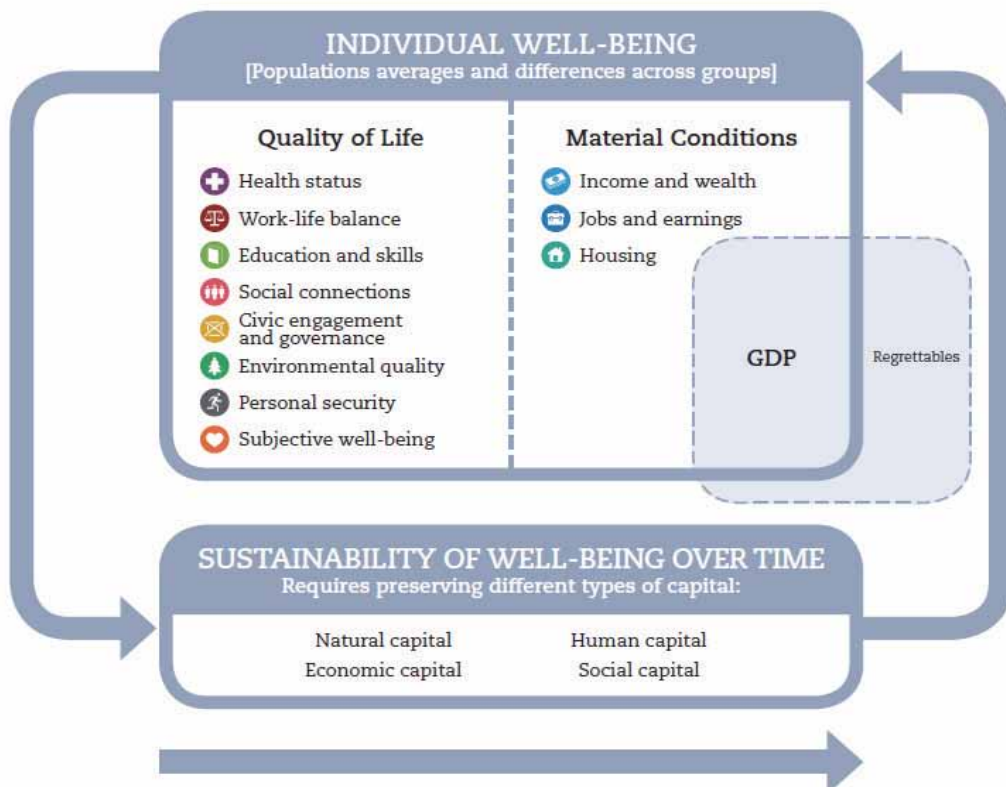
INDIVIDUAL WELL-BEING
[Populations averages and differences across groups]

Quality of Life

Health status
Work-life balance
Education and skills
Social connections
Civic engagement and governance
Environmental quality
Personal security
Subjective well-being

Material Conditions

Income and wealth
Jobs and earnings
Housing

GDP

Regrettables

SUSTAINABILITY OF WELL-BEING OVER TIME
Requires preserving different types of capital:

Natural capital
Human capital
Economic capital
Social capital